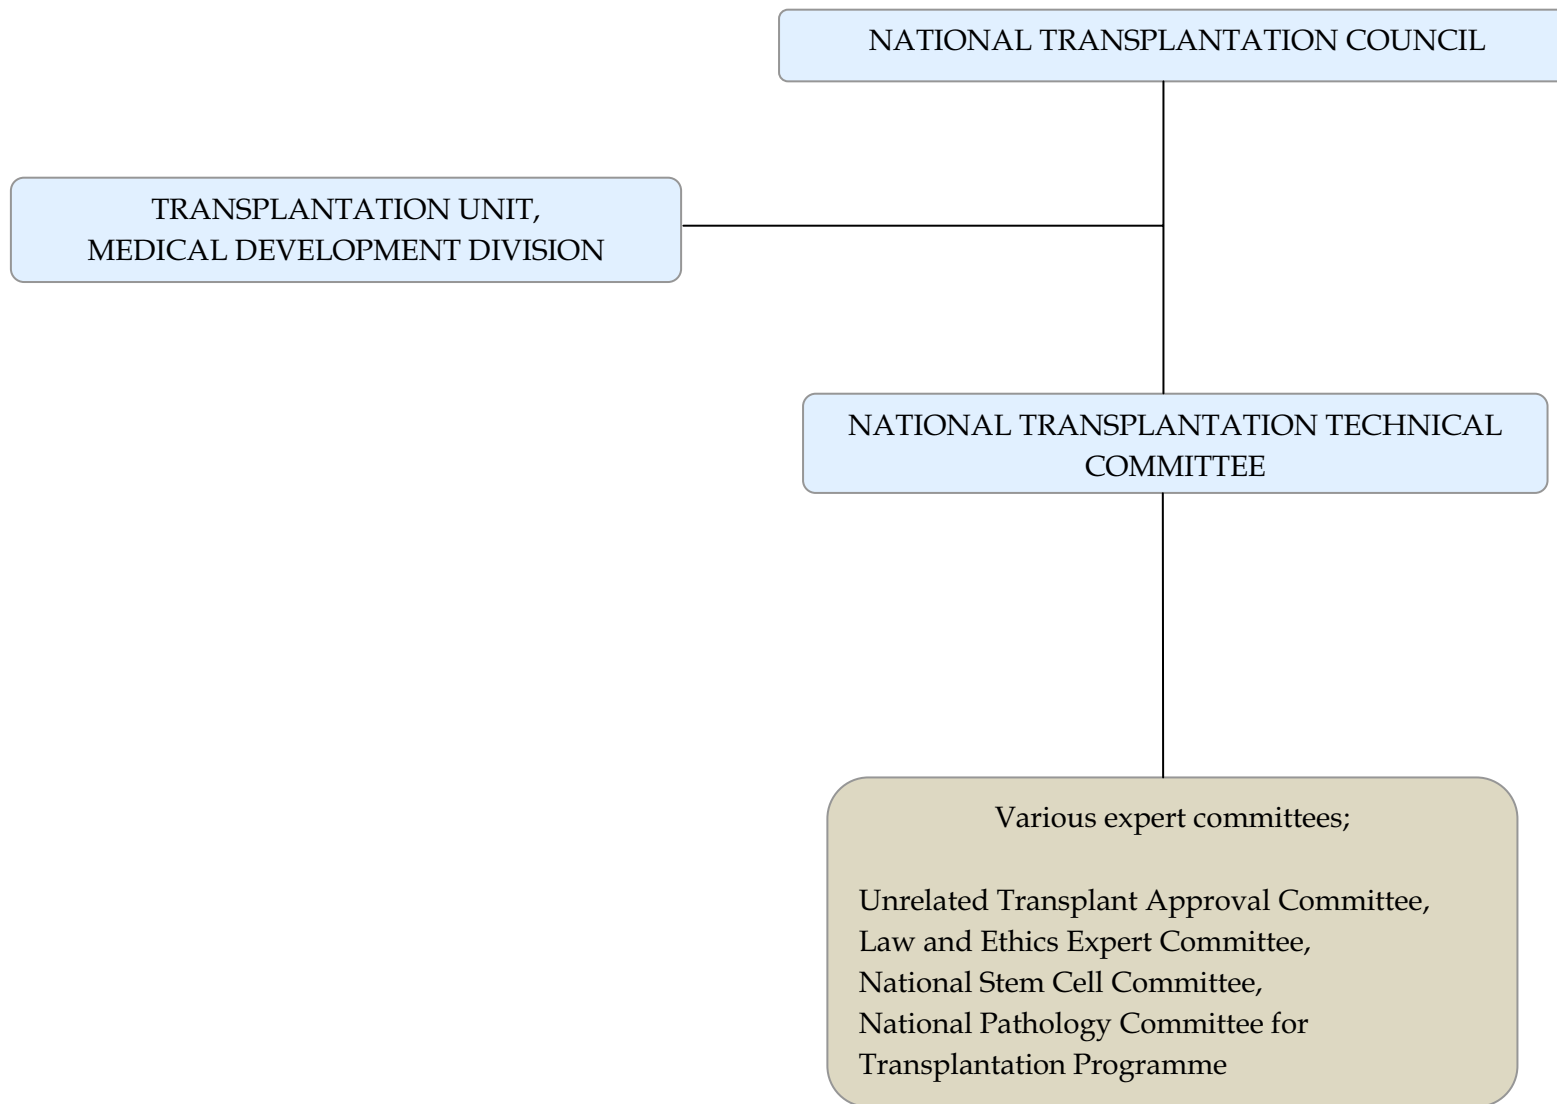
NATIONAL TRANSPLANTATION COUNCIL

TRANSPLANTATION UNIT,
MEDICAL DEVELOPMENT DIVISION

NATIONAL TRANSPLANTATION TECHNICAL COMMITTEE

Various expert committees;

Unrelated Transplant Approval Committee,
Law and Ethics Expert Committee,
National Stem Cell Committee,
National Pathology Committee for Transplantation Programme